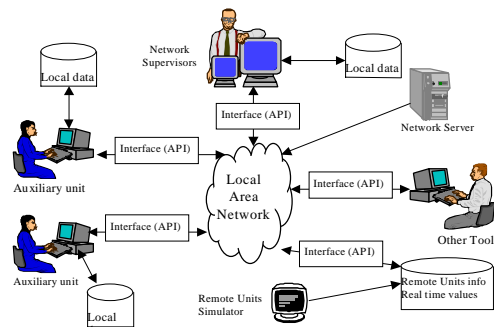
Network Supervisors

Local data

Local data

Interface (API)

Network Server

Interface (API)

Local Area Network

Interface (API)

Auxiliary unit

Interface (API)

Other Tool

Interface (API)

Auxiliary unit

Remote Units info
Real time values

Remote Units Simulator

Local